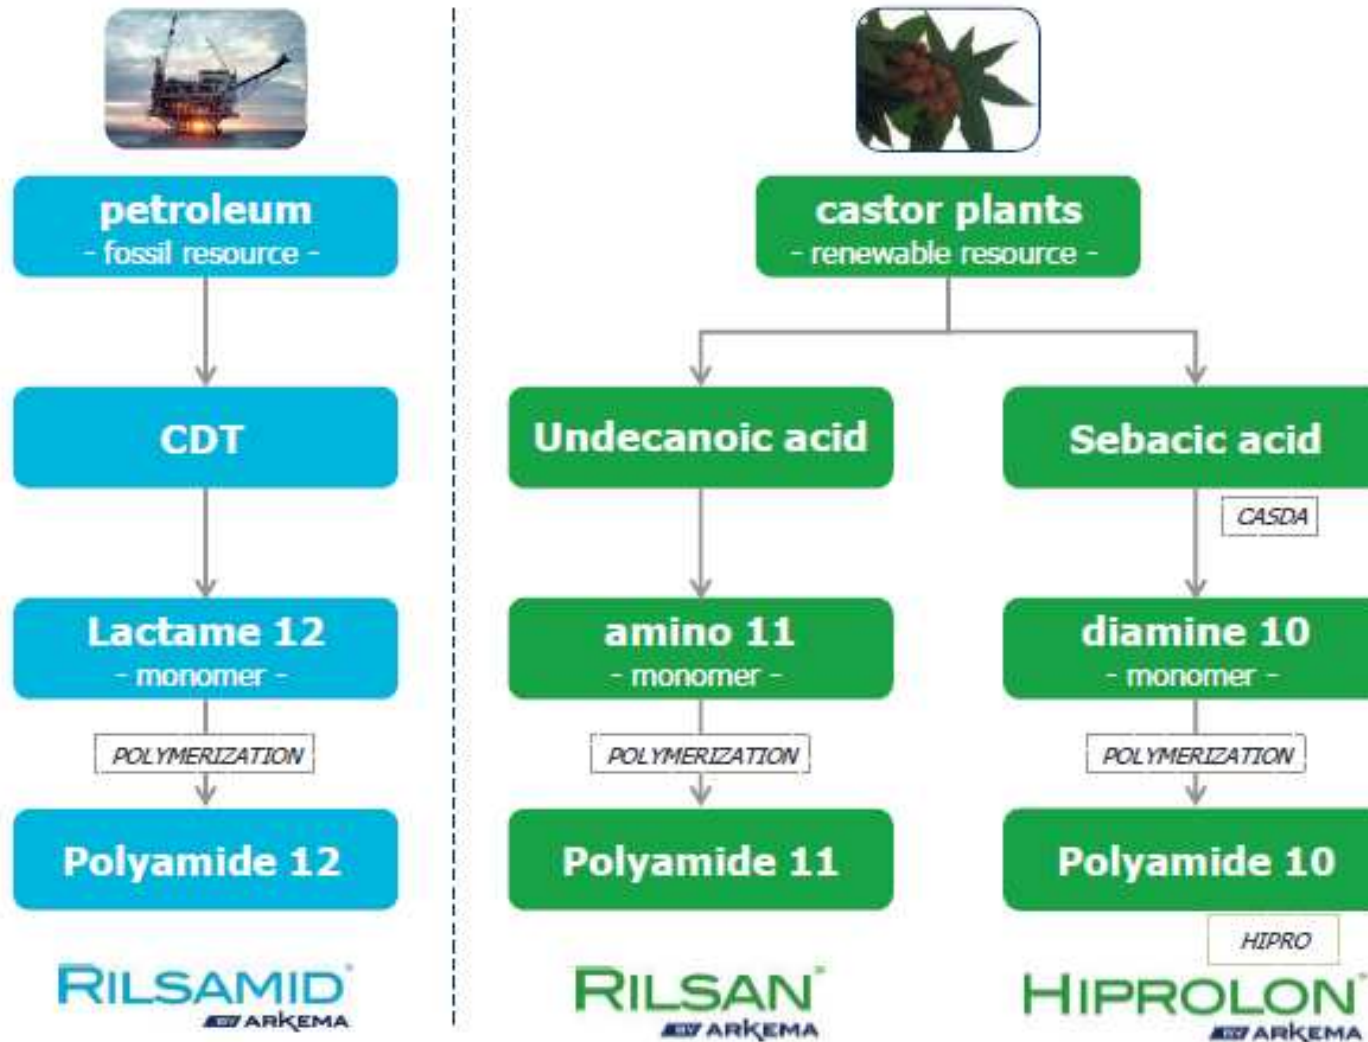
petroleum
- fossil resource -

CDT

Lactame 12
- monomer -

POLYMERIZATION

Polyamide 12

RILSAMID®
ARKEMA

castor plants
- renewable resource -

Undecanoic acid

amino 11
- monomer -

POLYMERIZATION

Polyamide 11

RILSAN®
ARKEMA

Sebacic acid

CASDA

diamine 10
- monomer -

POLYMERIZATION

Polyamide 10

HIPRO

HIPROLON®
ARKEMA